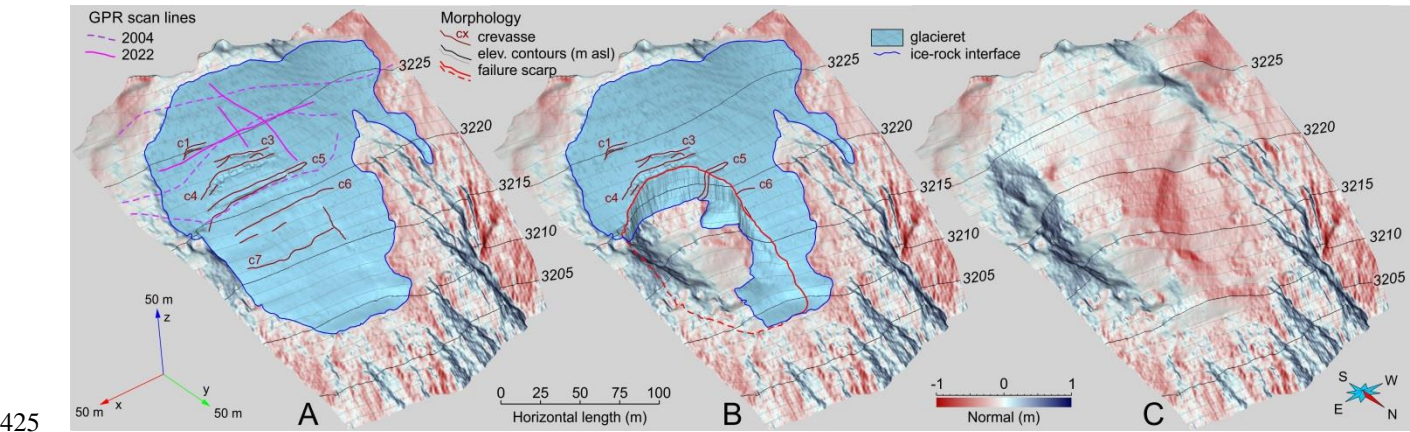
GPR scan lines
2004
2022

Morphology
cx crevasse
elev. contours (m asl)
failure scarp

glacieret
ice-rock interface

3225
3220
3215
3210
3205

c1
c3
c5
c4
c6
c7

3225
3220
3215
3210
3205

c1
c3
c5
c4
c6

3225
3220
3215
3210
3205

50 m
z
50 m x
y 50 m

425

A

0 25 50 75 100
Horizontal length (m)

B

-1 0 1
Normal (m)

C

S W
E N